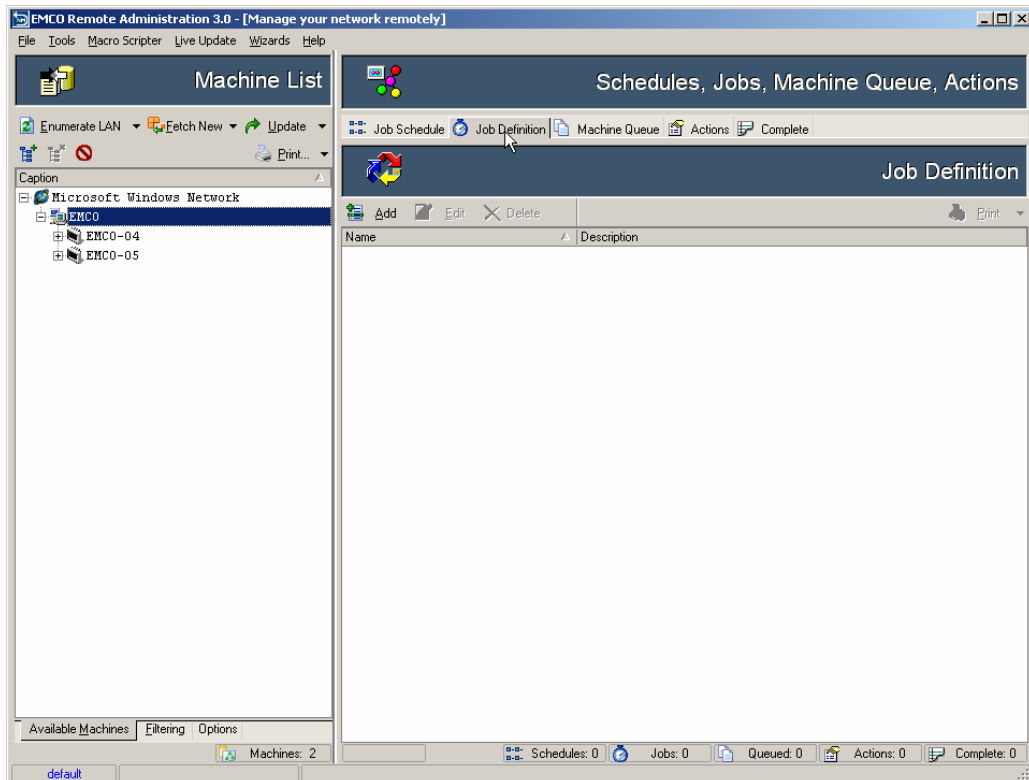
EMCO Remote Administration 3.0 - [Manage your network remotely]

File Tools Macro Scripter Live Update Wizards Help

Machine List

Enumerate LAN Fetch New Update

Print...

Caption

Microsoft Windows Network
EMCO
EMCO-04
EMCO-05

Available Machines Filtering Options

Machines: 2

default

Schedules, Jobs, Machine Queue, Actions

Job Schedule Job Definition Machine Queue Actions Complete

Job Definition

Add Edit Delete Print

| Name | Description |
|---|---|

Schedules: 0 Jobs: 0 Queued: 0 Actions: 0 Complete: 0